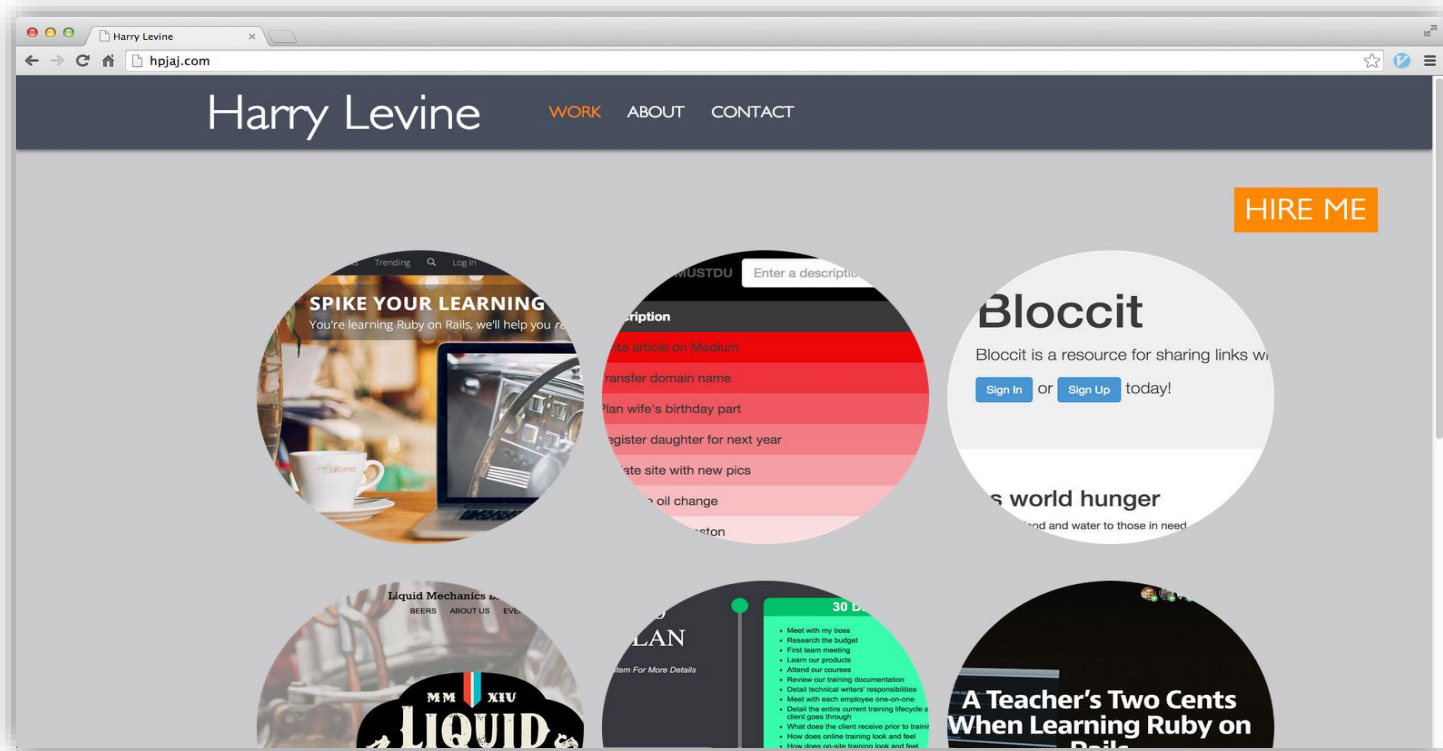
Harry Levine ×

hpjaj.com

Harry Levine

WORK ABOUT CONTACT

HIRE ME

Trending Log In

SPIKE YOUR LEARNING

You're learning Ruby on Rails, we'll help you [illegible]

MUSTDU Enter a descripti

cription

ite article on Medium

ransfer domain name

Plan wife's birthday part

egister daughter for next year

ate site with new pics

oil change

ston

Bloccit

Bloccit is a resource for sharing links w

Sign In or Sign Up today!

s world hunger

od and water to those in need

Liquid Mechanics

BEERS ABOUT US EVE

MM XIV

LIQUID

LAN

tem For More Details

30 D

- Meet with my boss
- Research the budget
- First team meeting
- Learn our products
- Attend our courses
- Review our training documentation
- Detail technical writers' responsibilities
- Meet with each employee one-on-one
- Detail the entire current training lifecycle a client goes through
- What does the client receive prior to traini
- How does online training look and feel
- How does on-site training look and feel

A Teacher's Two Cents When Learning Ruby on